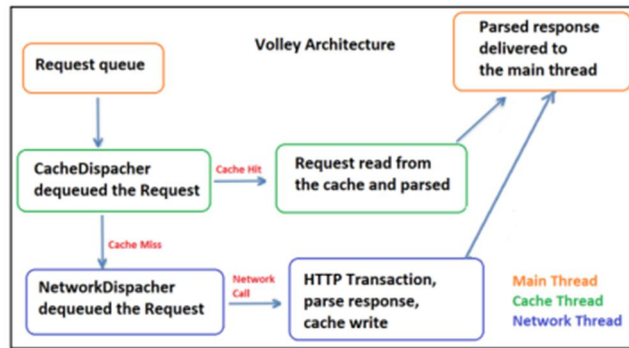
Volley Architecture

Request queue

CacheDispacher dequeued the Request

Cache Hit

Request read from the cache and parsed

Parsed response delivered to the main thread

Cache Miss

NetworkDispacher dequeued the Request

Network Call

HTTP Transaction, parse response, cache write

Main Thread
Cache Thread
Network Thread